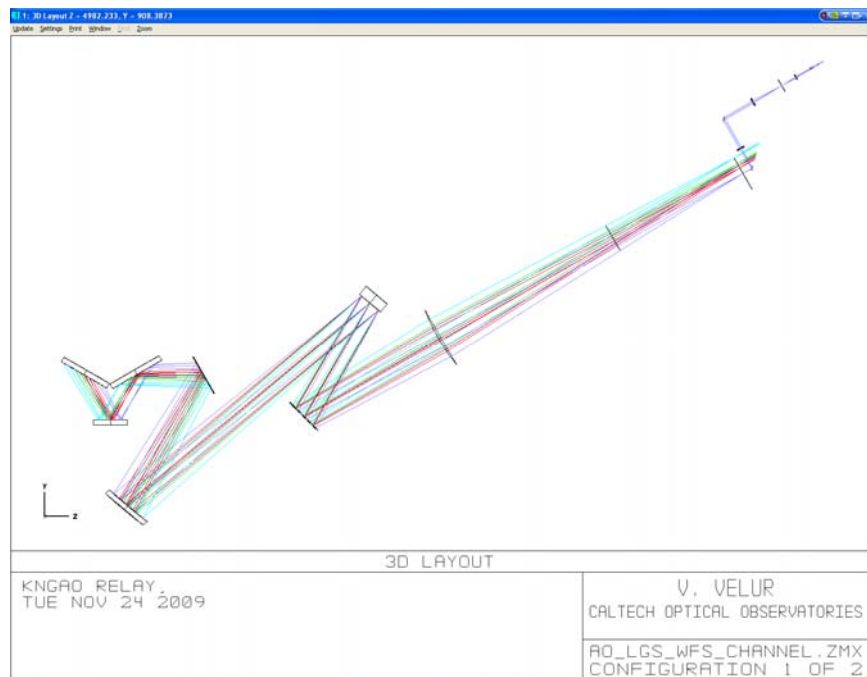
1: 3D Layout Z = 4982.233, Y = 908.3873

Update Settings Print Window Text Zoom

Y

Z

3D LAYOUT

KNGAO RELAY.
TUE NOV 24 2009

V. VELUR
CALTECH OPTICAL OBSERVATORIES

AO_LGS_WFS_CHANNEL.ZMX
CONFIGURATION 1 OF 2